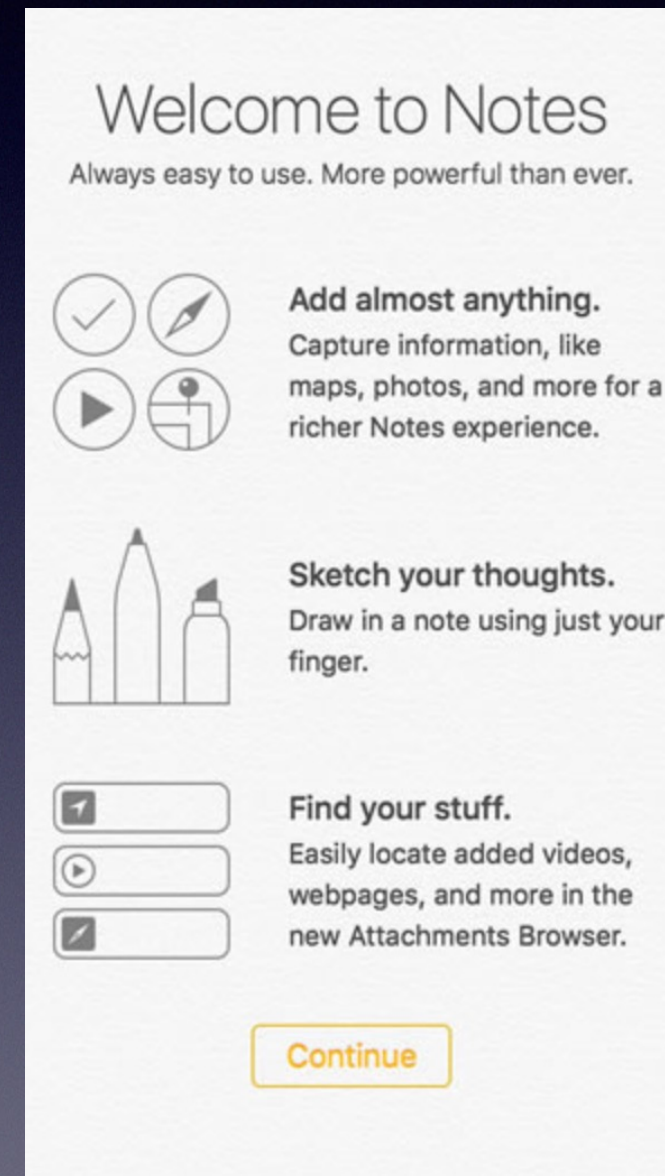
Welcome to Notes
Always easy to use. More powerful than ever.

Add almost anything.
Capture information, like maps, photos, and more for a richer Notes experience.

Sketch your thoughts.
Draw in a note using just your finger.

Find your stuff.
Easily locate added videos, webpages, and more in the new Attachments Browser.

Continue